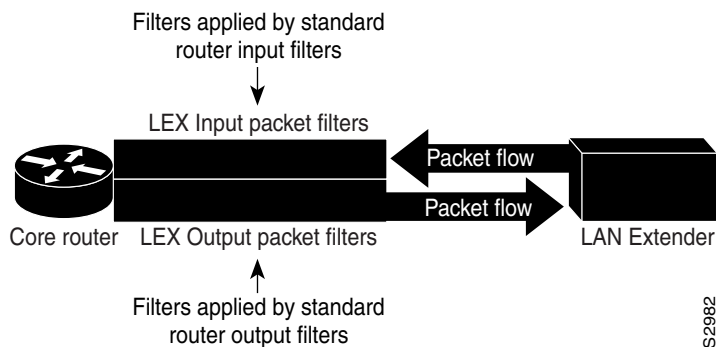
Filters applied by standard router input filters

LEX Input packet filters

Packet flow

Packet flow

Core router

LEX Output packet filters

LAN Extender

Filters applied by standard router output filters

S2982